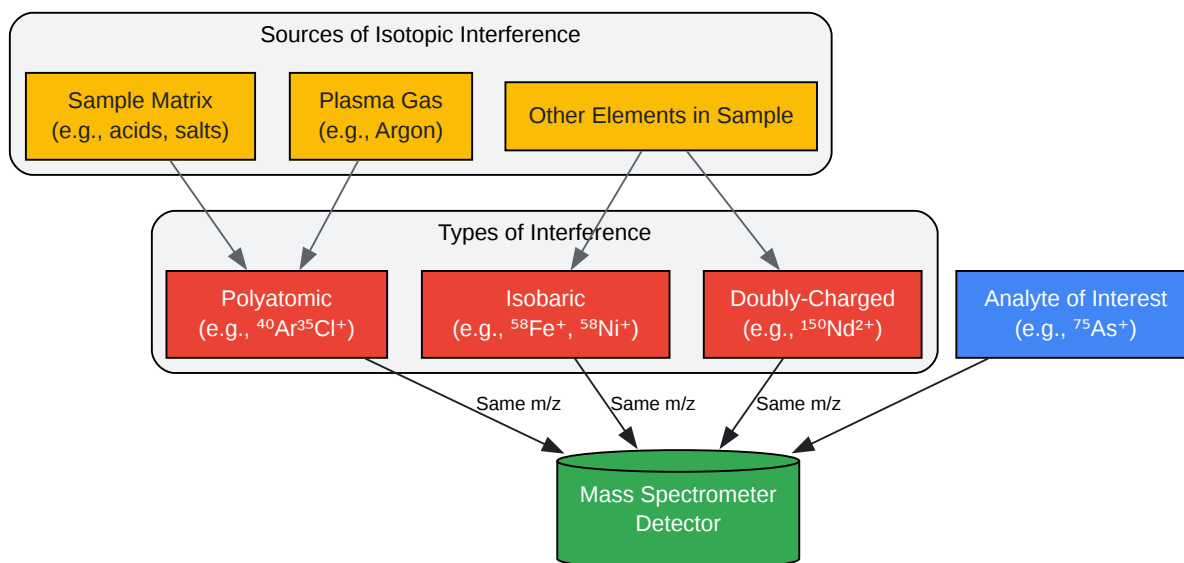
Sources of Isotopic Interference

Sample Matrix (e.g., acids, salts)

Plasma Gas (e.g., Argon)

Other Elements in Sample

Types of Interference

Polyatomic (e.g., $^{40}Ar^{35}Cl^{+}$)

Isobaric (e.g., $^{58}Fe^{+}$, $^{58}Ni^{+}$)

Doubly-Charged (e.g., $^{150}Nd^{2+}$)

Analyte of Interest (e.g., $^{75}As^{+}$)

Same m/z

Same m/z

Same m/z

Mass Spectrometer Detector